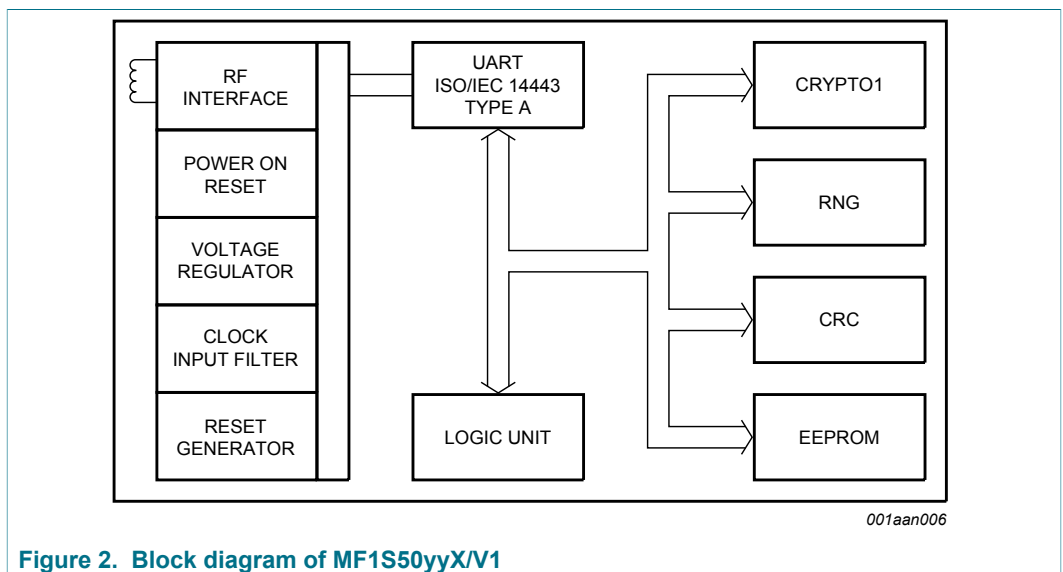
RF INTERFACE

POWER ON RESET

VOLTAGE REGULATOR

CLOCK INPUT FILTER

RESET GENERATOR

UART ISO/IEC 14443 TYPE A

LOGIC UNIT

CRYPTO1

RNG

CRC

EEPROM

001aan006

Figure 2. Block diagram of MF1S50yyX/V1